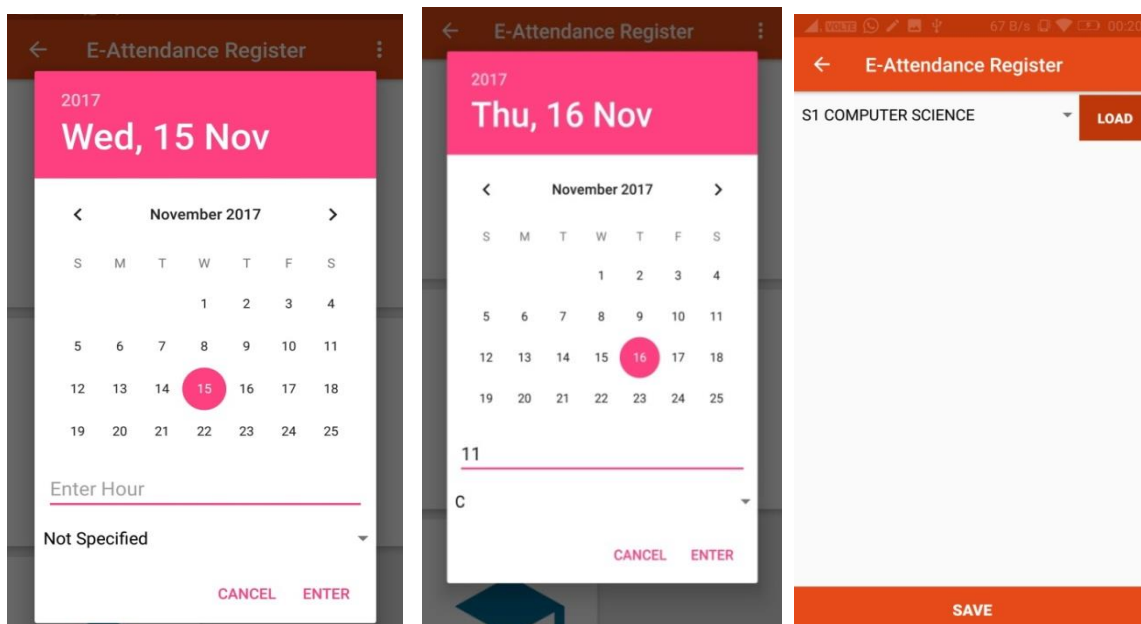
← E-Attendance Register

2017
Wed, 15 Nov

‹ November 2017 ›

| S | M | T | W | T | F | S |
|---|---|---|---|---|---|---|
| | | | 1 | 2 | 3 | 4 |
| 5 | 6 | 7 | 8 | 9 | 10 | 11 |
| 12 | 13 | 14 | 15 | 16 | 17 | 18 |
| 19 | 20 | 21 | 22 | 23 | 24 | 25 |

Enter Hour

Not Specified

CANCEL ENTER

← E-Attendance Register

2017
Thu, 16 Nov

‹ November 2017 ›

| S | M | T | W | T | F | S |
|---|---|---|---|---|---|---|
| | | | 1 | 2 | 3 | 4 |
| 5 | 6 | 7 | 8 | 9 | 10 | 11 |
| 12 | 13 | 14 | 15 | 16 | 17 | 18 |
| 19 | 20 | 21 | 22 | 23 | 24 | 25 |

11

C

CANCEL ENTER

VOLTE 67 B/s 00:2

← E-Attendance Register

S1 COMPUTER SCIENCE LOAD

SAVE